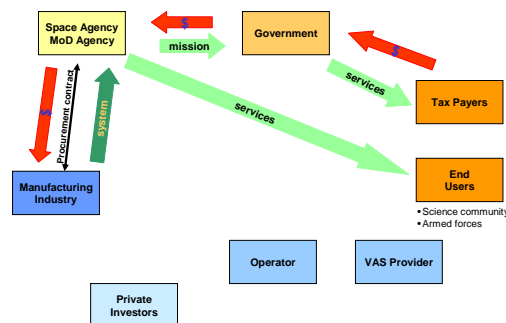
Space Agency
MoD Agency

$

mission

Government

$

services

Tax Payers

$

Procurement contract

system

services

End Users

• Science community
• Armed forces

Manufacturing Industry

Operator

VAS Provider

Private Investors